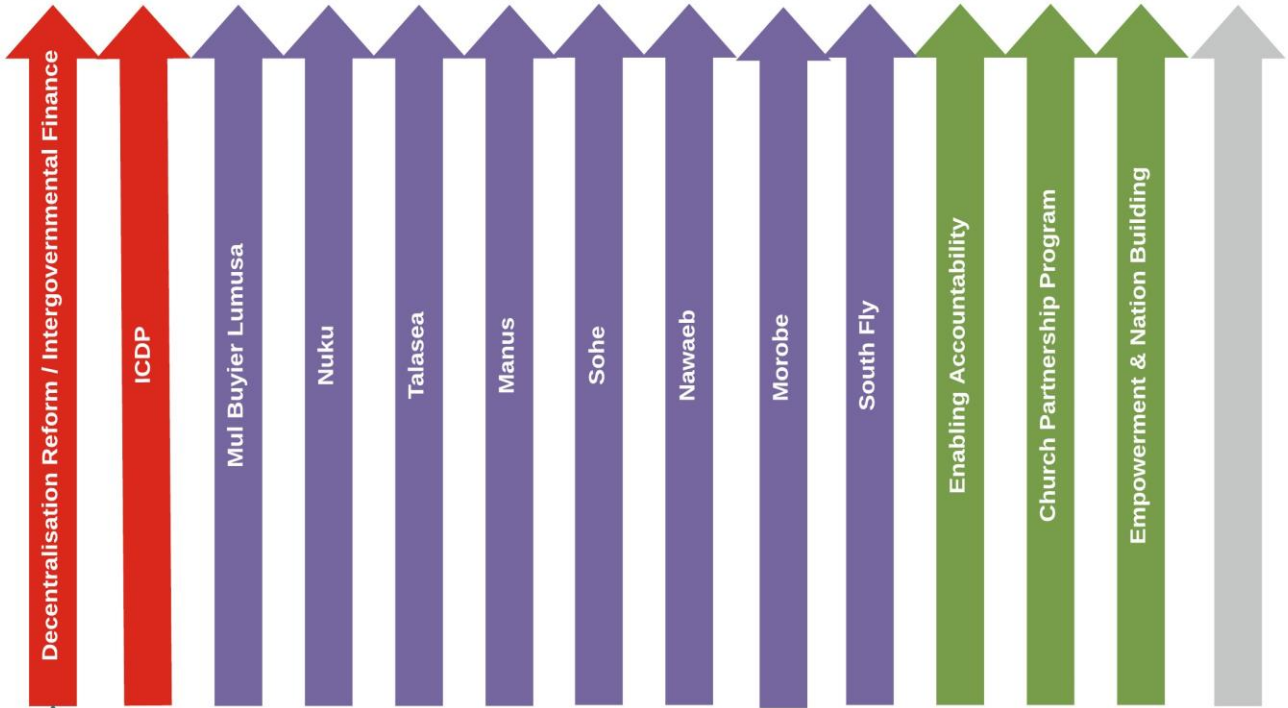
Decentralisation Reform / Intergovernmental Finance

ICDP

Mul Buyier Lumusa

Nuku

Talasea

Manus

Sohe

Nawaeb

Morobe

South Fly

Enabling Accountability

Church Partnership Program

Empowerment & Nation Building